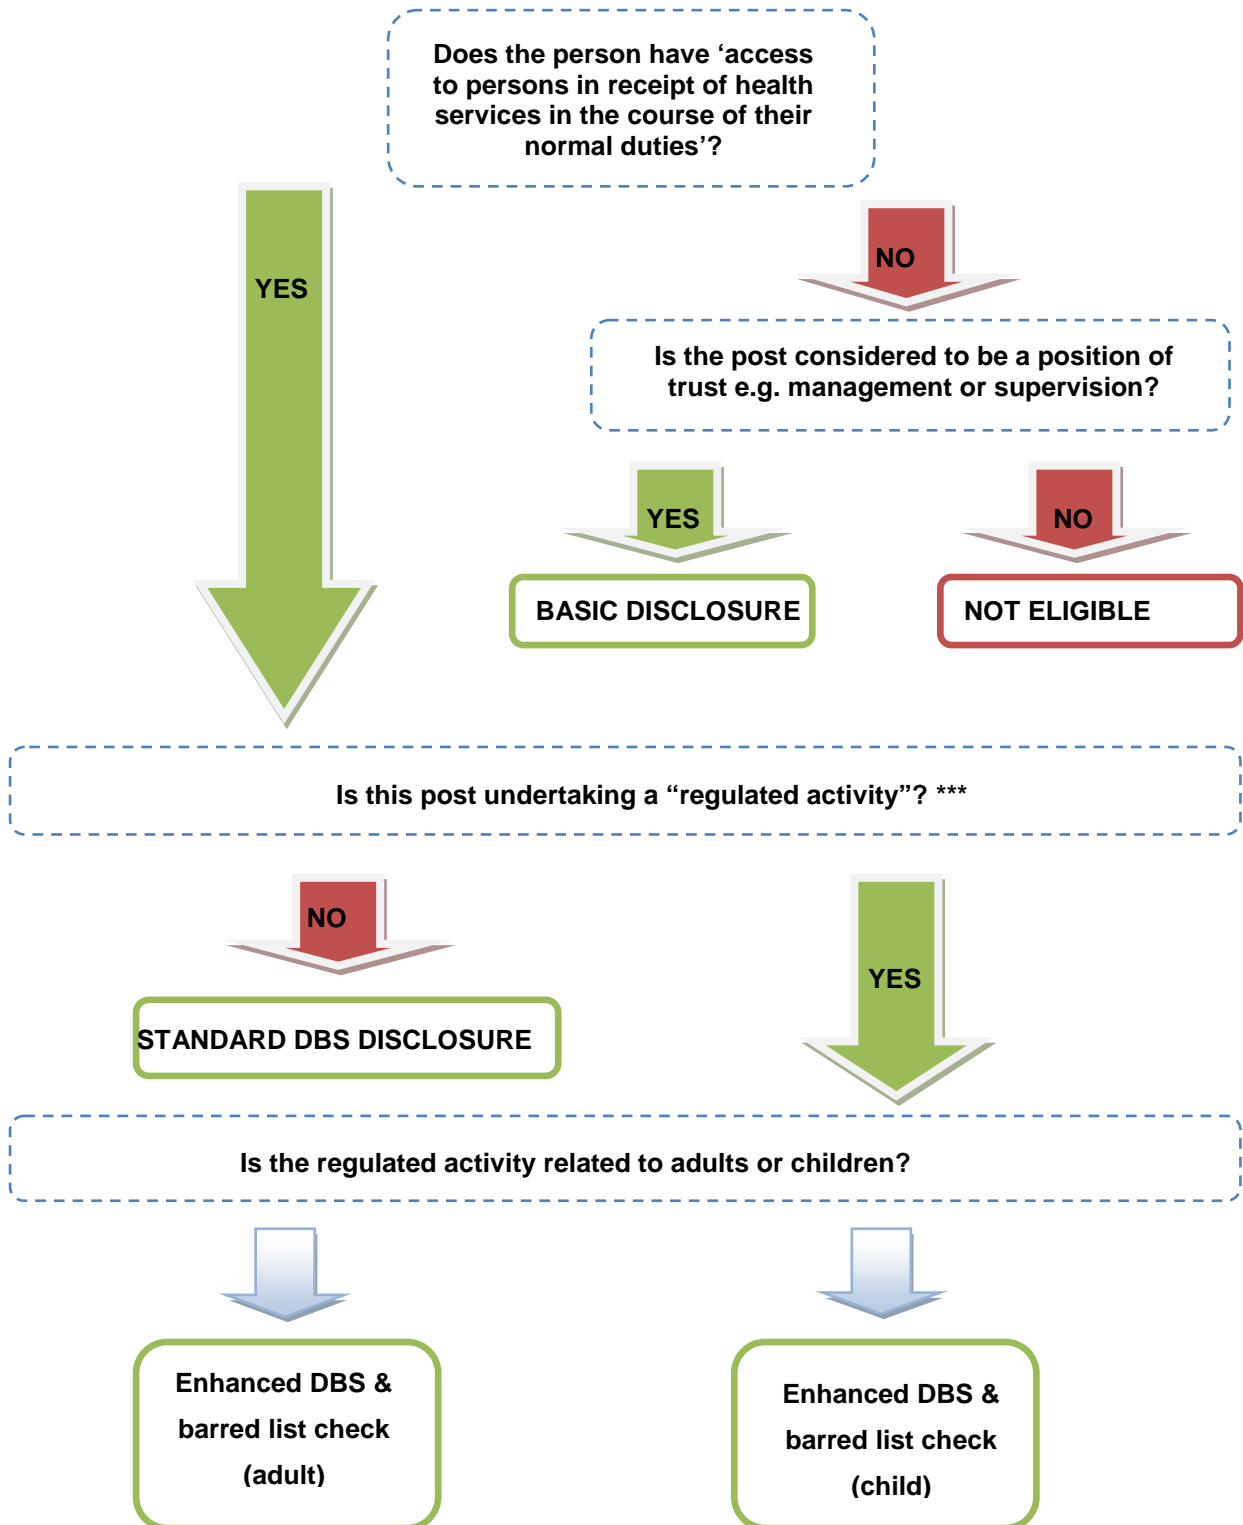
Does the person have ‘access to persons in receipt of health services in the course of their normal duties’?

YES

NO

Is the post considered to be a position of trust e.g. management or supervision?

YES

NO

BASIC DISCLOSURE

NOT ELIGIBLE

Is this post undertaking a “regulated activity”? ***

NO

YES

STANDARD DBS DISCLOSURE

Is the regulated activity related to adults or children?

Enhanced DBS & barred list check (adult)

Enhanced DBS & barred list check (child)